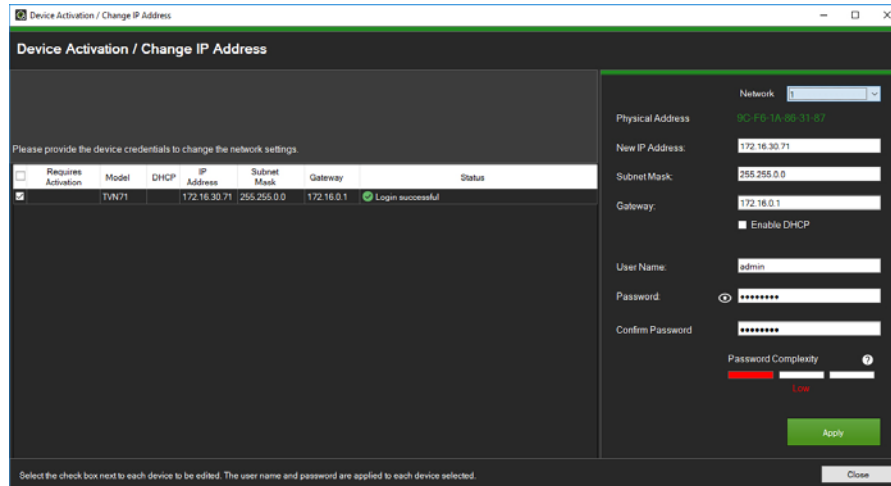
Device Activation / Change IP Address

Device Activation / Change IP Address

Please provide the device credentials to change the network settings.

| | Requires Activation | Model | DHCP | IP Address | Subnet Mask | Gateway | Status |
|---|---|---|---|---|---|---|---|
| ☑ | | TVN71 | | 172.16.30.71 | 255.255.0.0 | 172.16.0.1 | Login successful |

Network 1

Physical Address 9C-F6-1A-86-31-87

New IP Address: 172.16.30.71

Subnet Mask: 255.255.0.0

Gateway: 172.16.0.1

Enable DHCP

User Name: admin

Password: •••••••••

Confirm Password •••••••••

Password Complexity ?

Low

Apply

Select the check box next to each device to be edited. The user name and password are applied to each device selected.

Close